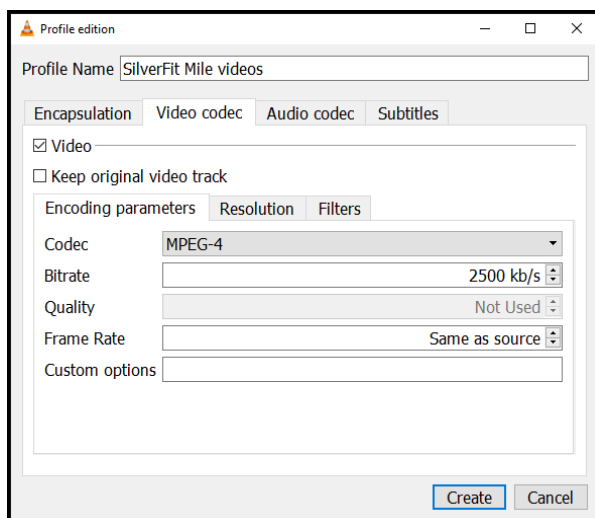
Profile edition

Profile Name SilverFit Mile videos

Encapsulation Video codec Audio codec Subtitles

☑ Video

☐ Keep original video track

Encoding parameters Resolution Filters

| | |
|---|---|
| Codec | MPEG-4 |
| Bitrate | 2500 kb/s |
| Quality | Not Used |
| Frame Rate | Same as source |
| Custom options | |

Create Cancel